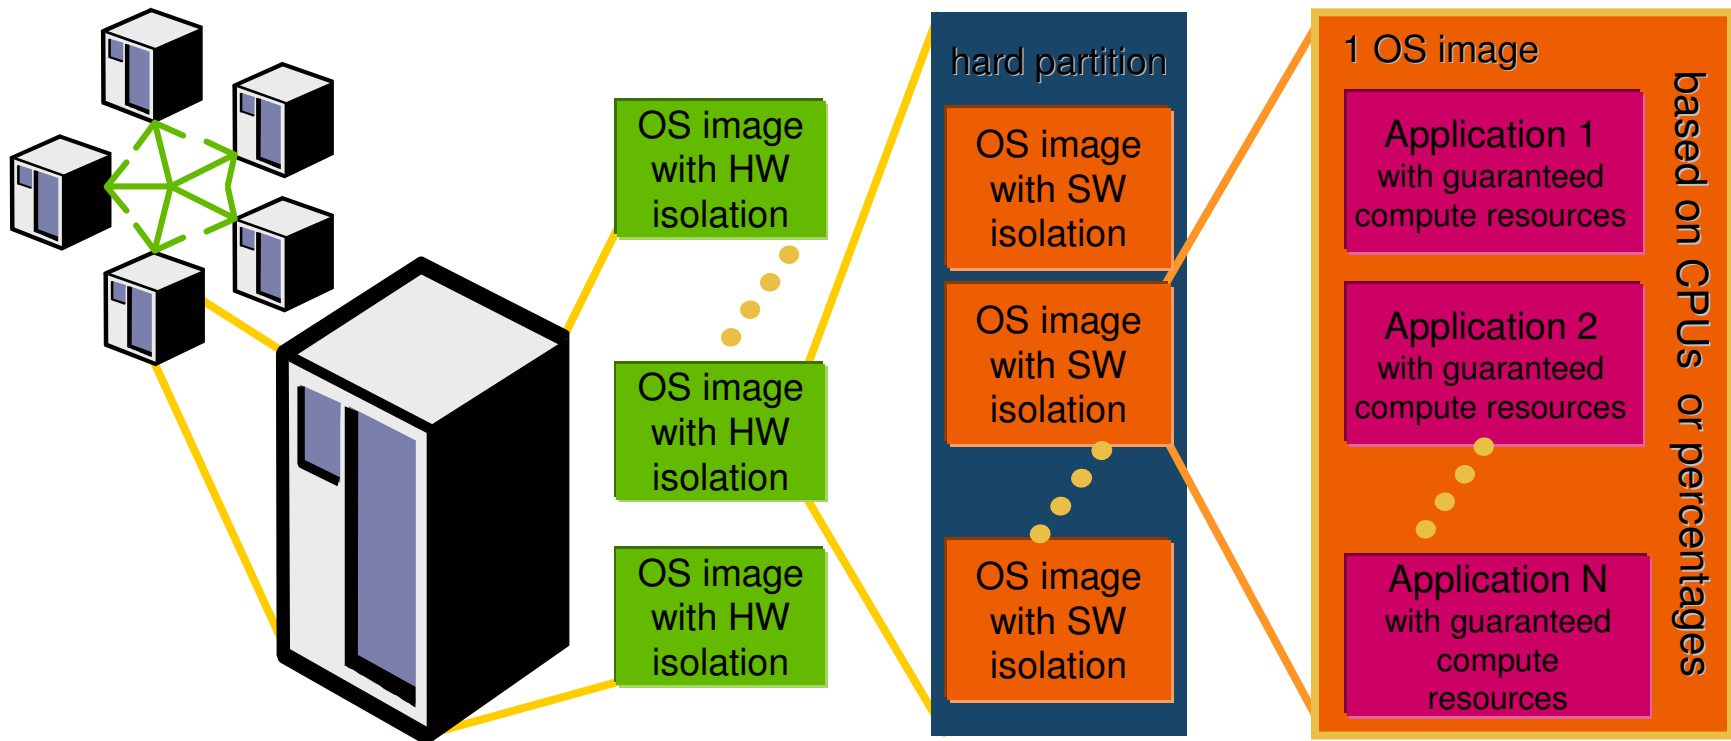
OS image with HW isolation

OS image with HW isolation

OS image with HW isolation

hard partition

OS image with SW isolation

OS image with SW isolation

OS image with SW isolation

1 OS image

Application 1 with guaranteed compute resources

Application 2 with guaranteed compute resources

Application N with guaranteed compute resources

based on CPUs or percentages